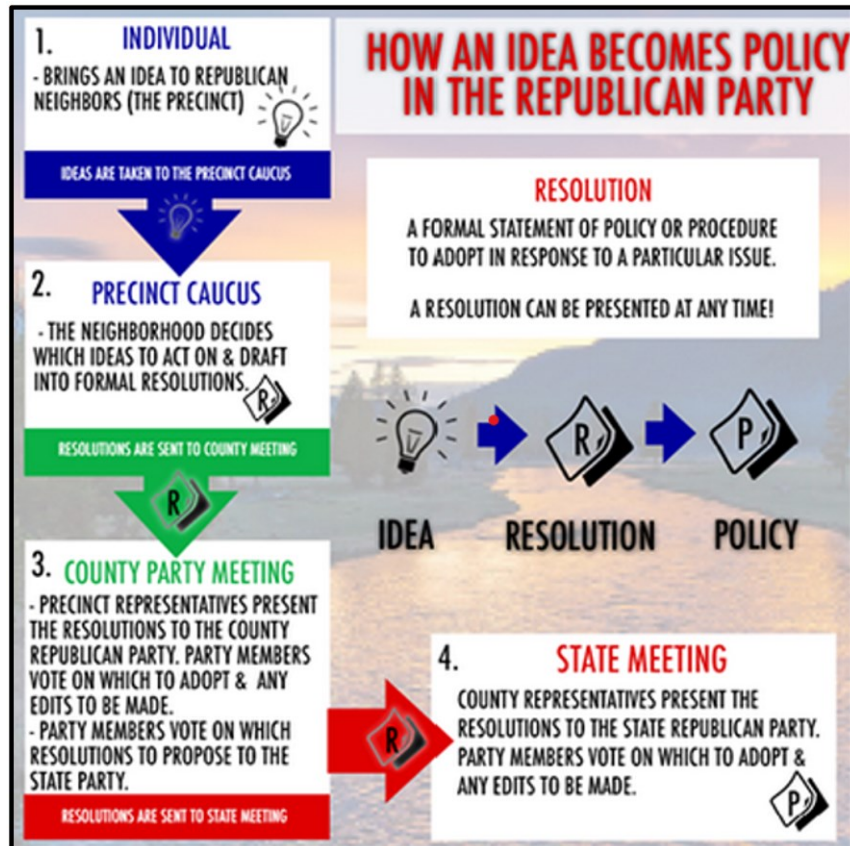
1. INDIVIDUAL

- BRINGS AN IDEA TO REPUBLICAN NEIGHBORS (THE PRECINCT)

IDEAS ARE TAKEN TO THE PRECINCT CAUCUS

2. PRECINCT CAUCUS

- THE NEIGHBORHOOD DECIDES WHICH IDEAS TO ACT ON & DRAFT INTO FORMAL RESOLUTIONS.

R

RESOLUTIONS ARE SENT TO COUNTY MEETING

R

3. COUNTY PARTY MEETING

- PRECINCT REPRESENTATIVES PRESENT THE RESOLUTIONS TO THE COUNTY REPUBLICAN PARTY. PARTY MEMBERS VOTE ON WHICH TO ADOPT & ANY EDITS TO BE MADE.
- PARTY MEMBERS VOTE ON WHICH RESOLUTIONS TO PROPOSE TO THE STATE PARTY.

RESOLUTIONS ARE SENT TO STATE MEETING

HOW AN IDEA BECOMES POLICY IN THE REPUBLICAN PARTY

RESOLUTION

A FORMAL STATEMENT OF POLICY OR PROCEDURE TO ADOPT IN RESPONSE TO A PARTICULAR ISSUE.

A RESOLUTION CAN BE PRESENTED AT ANY TIME!

R P

IDEA RESOLUTION POLICY

R

4. STATE MEETING

COUNTY REPRESENTATIVES PRESENT THE RESOLUTIONS TO THE STATE REPUBLICAN PARTY. PARTY MEMBERS VOTE ON WHICH TO ADOPT & ANY EDITS TO BE MADE.

P